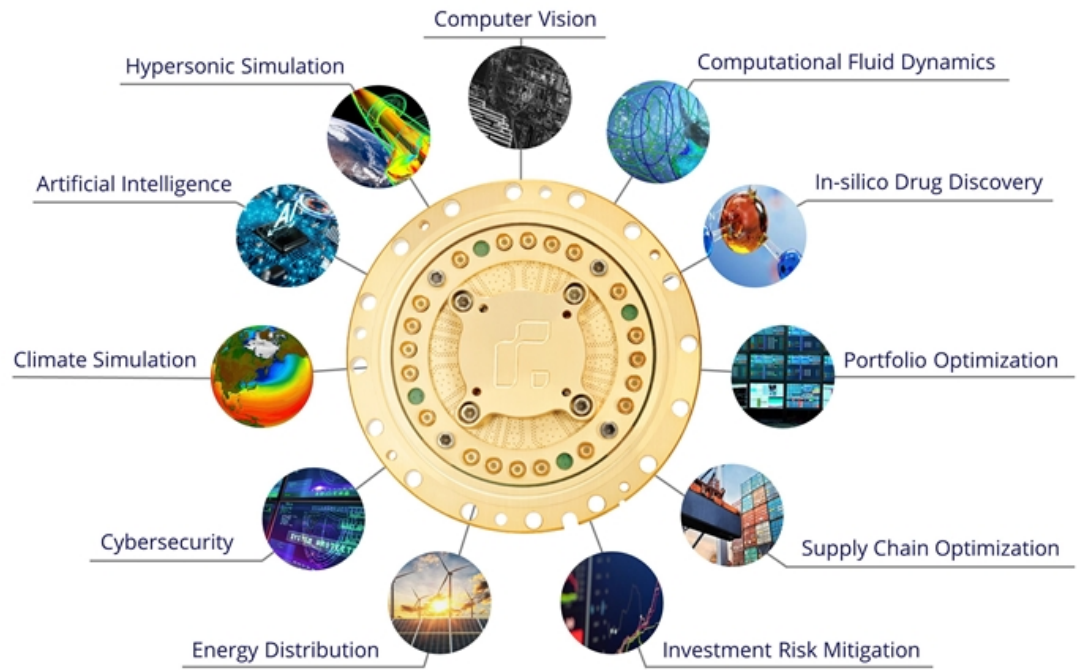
Computer Vision

Hypersonic Simulation

Computational Fluid Dynamics

Artificial Intelligence

In-silico Drug Discovery

Climate Simulation

Portfolio Optimization

Cybersecurity

Supply Chain Optimization

Energy Distribution

Investment Risk Mitigation